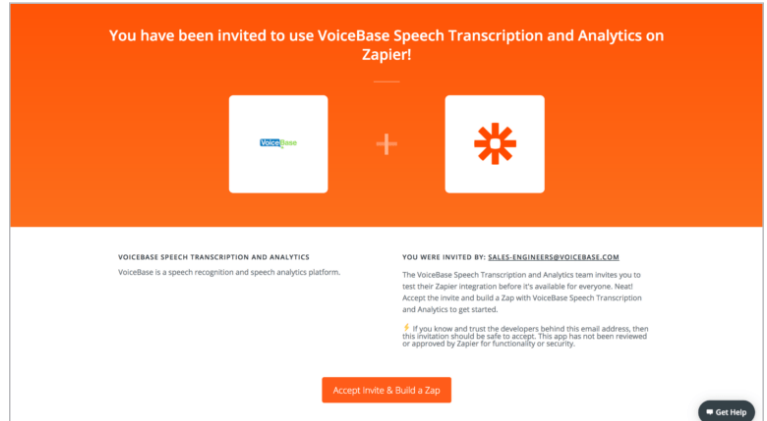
You have been invited to use VoiceBase Speech Transcription and Analytics on Zapier!

VoiceBase

+

VOICEBASE SPEECH TRANSCRIPTION AND ANALYTICS

VoiceBase is a speech recognition and speech analytics platform.

YOU WERE INVITED BY: SALES-ENGINEERS@VOICEBASE.COM

The VoiceBase Speech Transcription and Analytics team invites you to test their Zapier integration before it's available for everyone. Neat! Accept the invite and build a Zap with VoiceBase Speech Transcription and Analytics to get started.

If you know and trust the developers behind this email address, then this invitation should be safe to accept. This app has not been reviewed or approved by Zapier for functionality or security.

Accept Invite & Build a Zap

Get Help